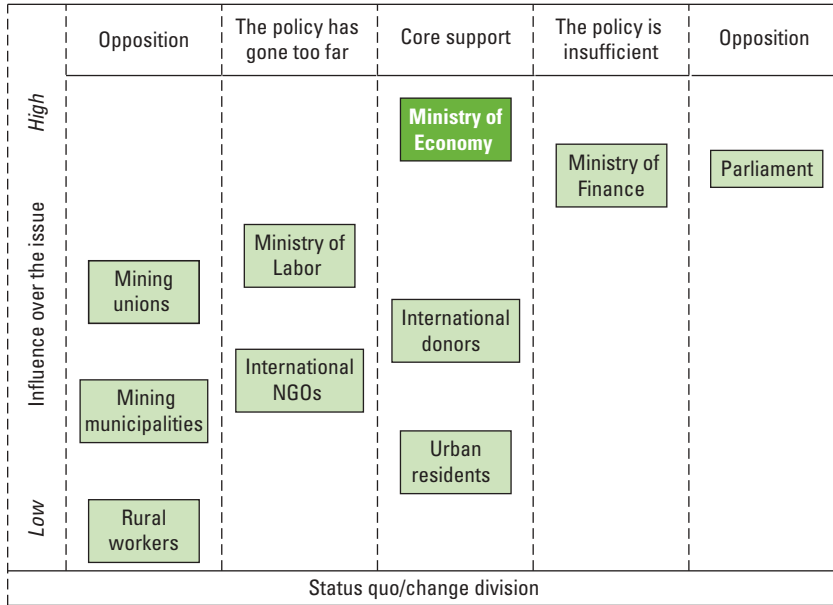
| | Opposition | The policy has gone too far | Core support | The policy is insufficient | Opposition |
|---|---|---|---|---|---|
| High | | | Ministry of Economy | Ministry of Finance | Parliament |
| Influence over the issue | Mining unions | Ministry of Labor | International donors | | |
| | Mining municipalities | International NGOs | Urban residents | | |
| Low | Rural workers | | | | |

Status quo/change division